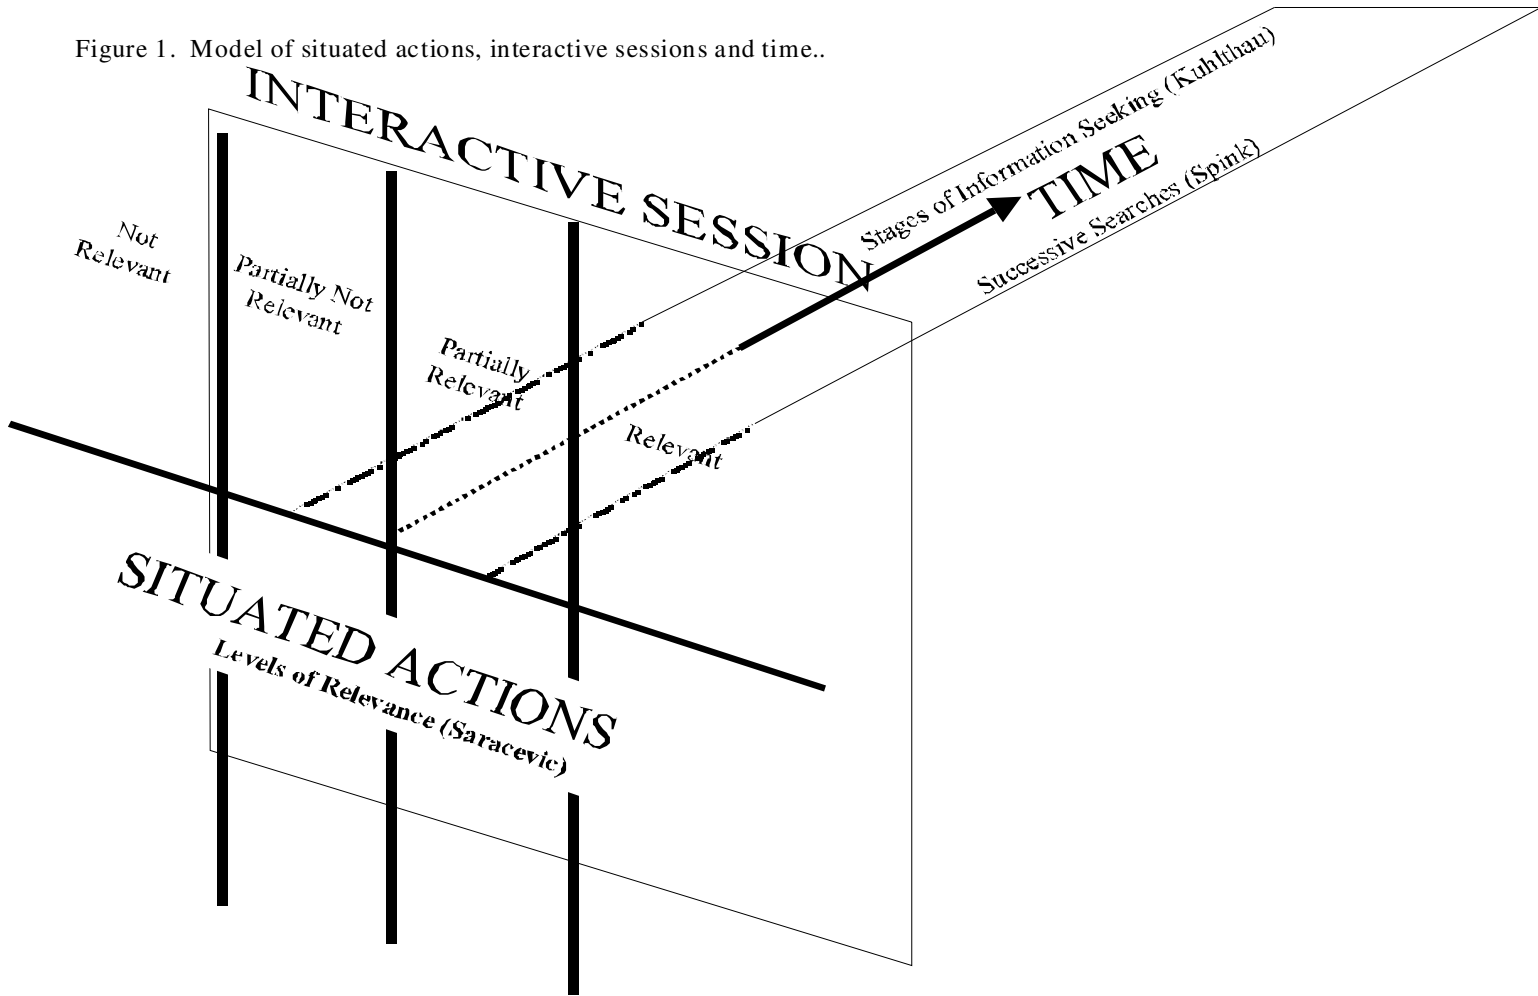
Figure 1. Model of situated actions, interactive sessions and time..

INTERACTIVE SESSION

Stages of Information Seeking (Kuhlthau)

TIME

Successive Searches (Spink)

Not Relevant

Partially Not Relevant

Partially Relevant

Relevant

SITUATED ACTIONS

Levels of Relevance (Saracevic)